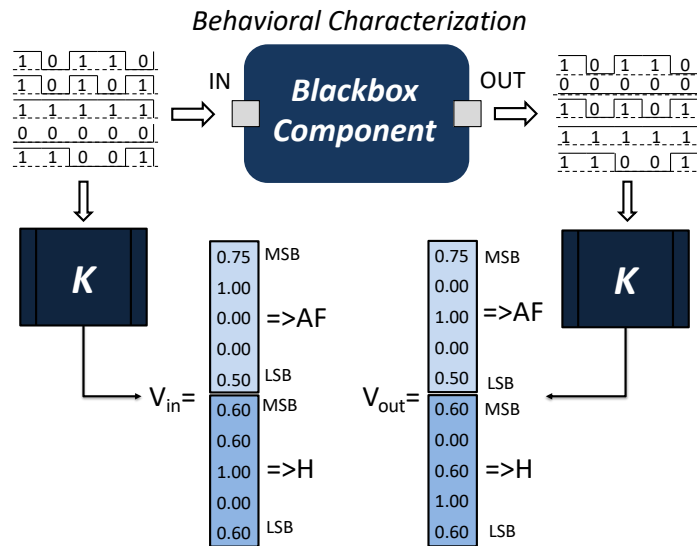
Behavioral Characterization

1 0 1 1 0
1 0 1 0 1
1 1 1 1 1
0 0 0 0 0
1 1 0 0 1

IN

Blackbox Component

OUT

1 0 1 1 0
0 0 0 0 0
1 0 1 0 1
1 1 1 1 1
1 1 0 0 1

K

K

$V_{in}$=

| 0.75 |
|---|
| 1.00 |
| 0.00 |
| 0.00 |
| 0.50 |
| 0.60 |
| 0.60 |
| 1.00 |
| 0.00 |
| 0.60 |

MSB
=>AF
LSB
MSB
=>H
LSB

$V_{out}$=

| 0.75 |
|---|
| 0.00 |
| 1.00 |
| 0.00 |
| 0.50 |
| 0.60 |
| 0.00 |
| 0.60 |
| 1.00 |
| 0.60 |

MSB
=>AF
LSB
MSB
=>H
LSB